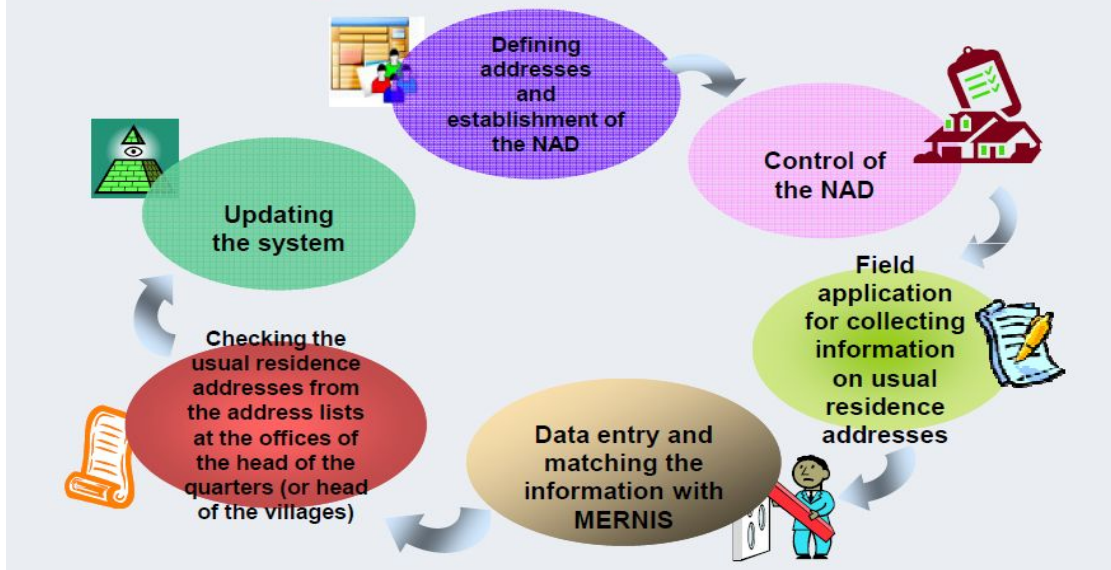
Defining addresses and establishment of the NAD

Control of the NAD

Field application for collecting information on usual residence addresses

Data entry and matching the information with MERNIS

Checking the usual residence addresses from the address lists at the offices of the head of the quarters (or head of the villages)

Updating the system